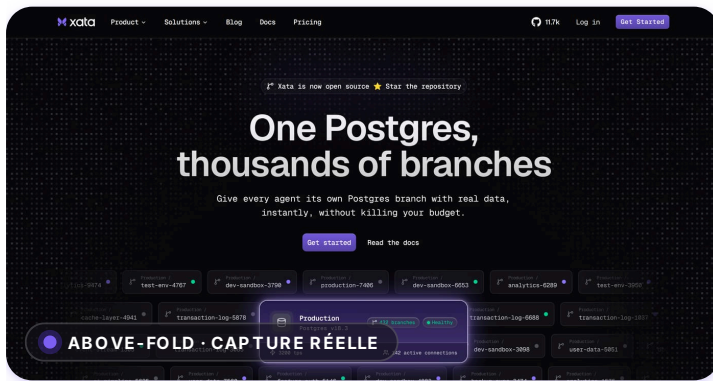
xata Product Solutions Blog Docs Pricing 11.7k Log in Get Started

Xata is now open source ⭐ Star the repository

One Postgres, thousands of branches

Give every agent its own Postgres branch with real data, instantly, without killing your budget.

Get started Read the docs

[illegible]-5474 Production / test-env-4767 Production / dev-sandbox-3798 Production / production-7406 Production / dev-sandbox-6653 Production / analytics-6289 Production / test-env-3052

cache-layer-4941 Production / transaction-log-5878 Production Postgres v18.3 412 branches Healthy Production / transaction-log-6688 Production / transaction-log-1027

2080 lps 142 active connections dev-sandbox-3098 user-data-5051

ABOVE-FOLD · CAPTURE RÉELLE